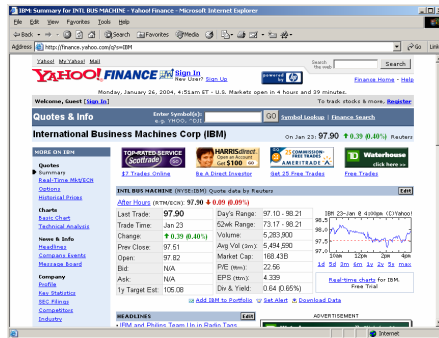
IBM: Summary for INTL BUS MACHINE - Yahoo! Finance - Microsoft Internet Explorer

File Edit View Favorites Tools Help

Back Search Favorites Media

Address http://finance.yahoo.com/q?s=IBM Go Links

Yahoo! My Yahoo! Mail

YAHOO! FINANCE Sign In New User? Sign Up

Search the web Search

Finance Home - Help

Monday, January 26, 2004, 4:51am ET - U.S. Markets open in 4 hours and 39 minutes.

Welcome, Guest [Sign In]

To track stocks & more, Register

Quotes & Info

Enter Symbol(s): e.g. YHOO, ^DJI GO Symbol Lookup | Finance Search

International Business Machines Corp (IBM)

On Jan 23: 97.90 ↑ 0.39 (0.40%) Reuters

MORE ON IBM

Quotes
Summary
Real-Time ECN
Options
Historical Prices

Charts
Basic Chart
Technical Analysis

News & Info
Headlines
Company Events
Message Board

Company
Profile
Key Statistics
SEC Filings
Competitors
Industry

TOP-RATED SERVICE Scottrade
$7 Trades Online

HARRISdirect Open an Account Get $100
Be A Direct Investor

$5 COMMISSION-FREE TRADES AMERITRADE
Get 25 Free Trades

TD Waterhouse click here
Free Trades

INTL BUS MACHINE (NYSE:IBM) Quote data by Reuters Edit

After Hours (RTM/ECN): 97.89 ↓ 0.01 (0.01%)

| Last Trade: | 97.90 | Day's Range: | 97.10 - 98.21 |
|---|---|---|---|
| Trade Time: | Jan 23 | 52wk Range: | 73.17 - 98.21 |
| Change: | ↑ 0.39 (0.40%) | Volume: | 5,283,900 |
| Prev Close: | 97.51 | Avg Vol (3m): | 5,494,590 |
| Open: | 97.82 | Market Cap: | 168.43B |
| Bid: | N/A | P/E (ttm): | 22.56 |
| Ask: | N/A | EPS (ttm): | 4.339 |
| 1y Target Est: | 105.08 | Div & Yield: | 0.64 (0.65%) |

IBM 23-Jan @ 4:00pm (C)Yahoo!
98.5
98.0
97.5
97.0
10am 12pm 2pm 4pm
1d 5d 3m 6m 1y 2y 5y max

Real-time charts for IBM Free Trial

Add IBM to Portfolio Set Alert Download Data

HEADLINES Edit
• IBM and Philips Team Up in Radio Tags

ADVERTISEMENT

Internet